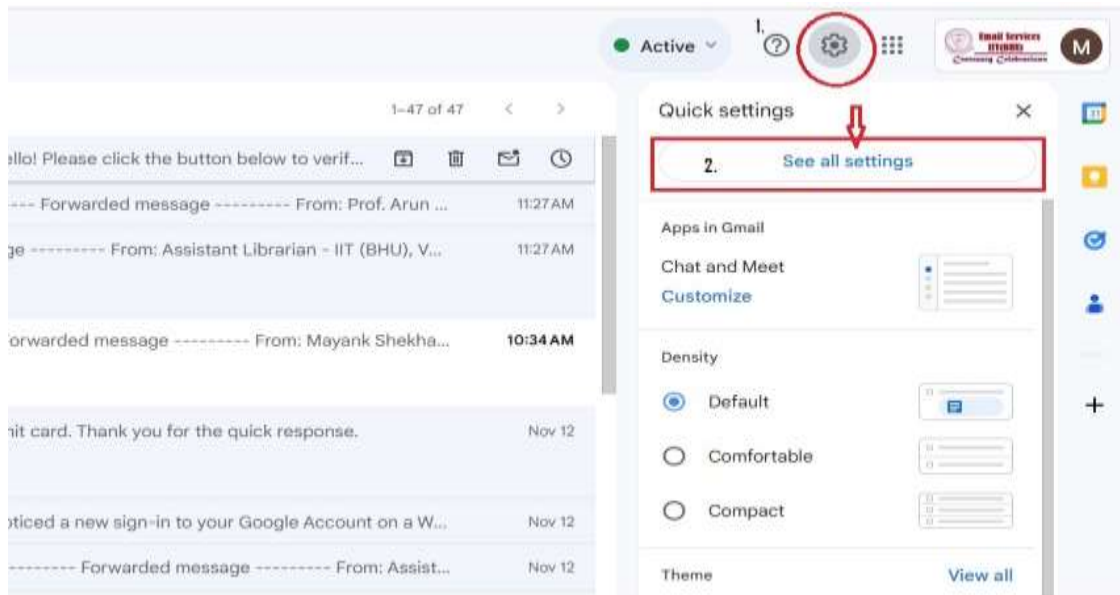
Active

1.

Email Services IIT(BHU) Connecting Celebrations

M

1–47 of 47

ello! Please click the button below to verif...

---- Forwarded message --------- From: Prof. Arun ... 11:27 AM

ge --------- From: Assistant Librarian - IIT (BHU), V... 11:27 AM

orwarded message --------- From: Mayank Shekha... 10:34 AM

nit card. Thank you for the quick response. Nov 12

oticed a new sign-in to your Google Account on a W... Nov 12

--------- Forwarded message --------- From: Assist... Nov 12

Quick settings

2. See all settings

Apps in Gmail

Chat and Meet

Customize

Density

Default

Comfortable

Compact

Theme

View all